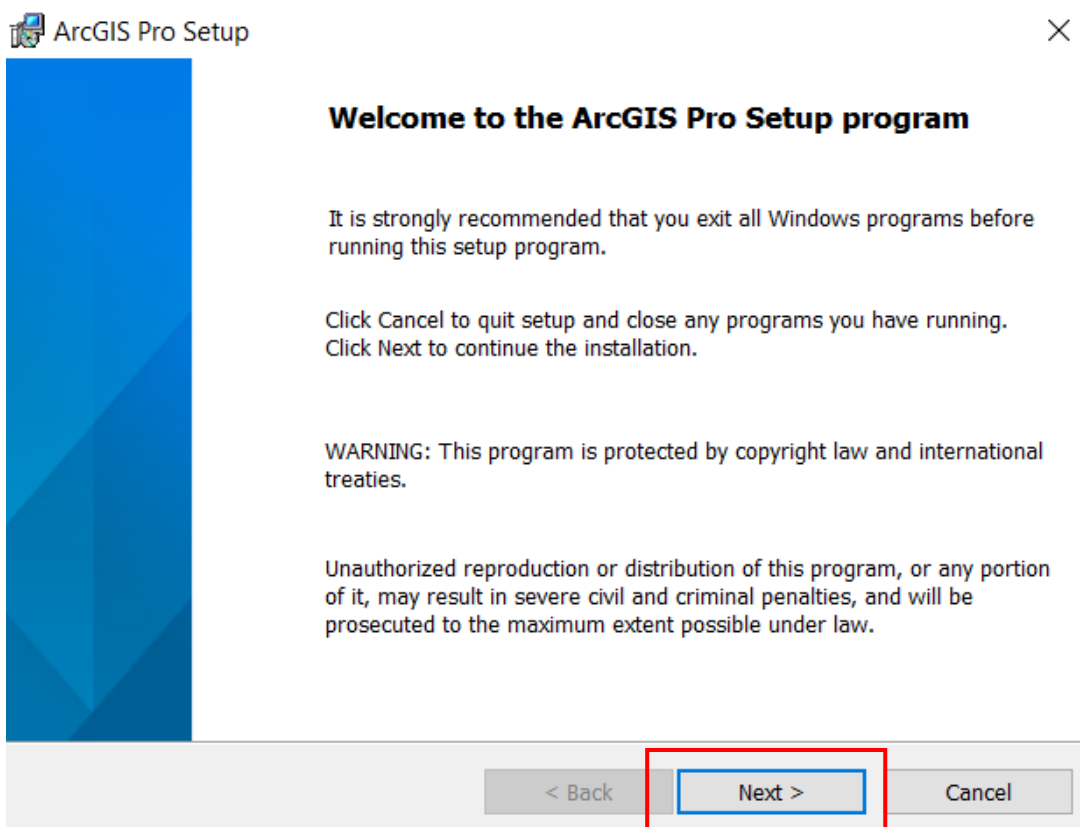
ArcGIS Pro Setup

Welcome to the ArcGIS Pro Setup program

It is strongly recommended that you exit all Windows programs before running this setup program.

Click Cancel to quit setup and close any programs you have running. Click Next to continue the installation.

WARNING: This program is protected by copyright law and international treaties.

Unauthorized reproduction or distribution of this program, or any portion of it, may result in severe civil and criminal penalties, and will be prosecuted to the maximum extent possible under law.

< Back
Next >
Cancel